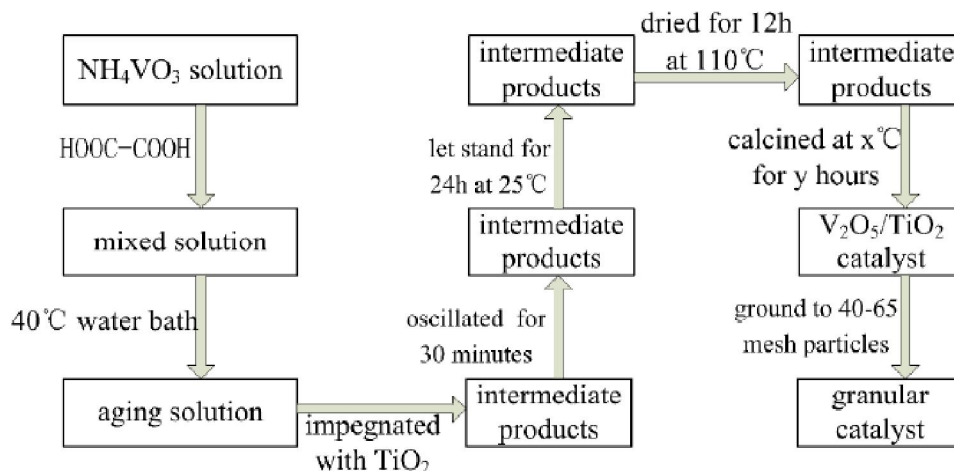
$NH_4VO_3$ solution

HOOC-COOH

mixed solution

40℃ water bath

aging solution

impegnated with $TiO_2$

intermediate products

oscillated for 30 minutes

intermediate products

let stand for 24h at 25℃

intermediate products

dried for 12h at 110℃

intermediate products

calcined at x℃ for y hours

$V_2O_5/TiO_2$ catalyst

ground to 40-65 mesh particles

granular catalyst